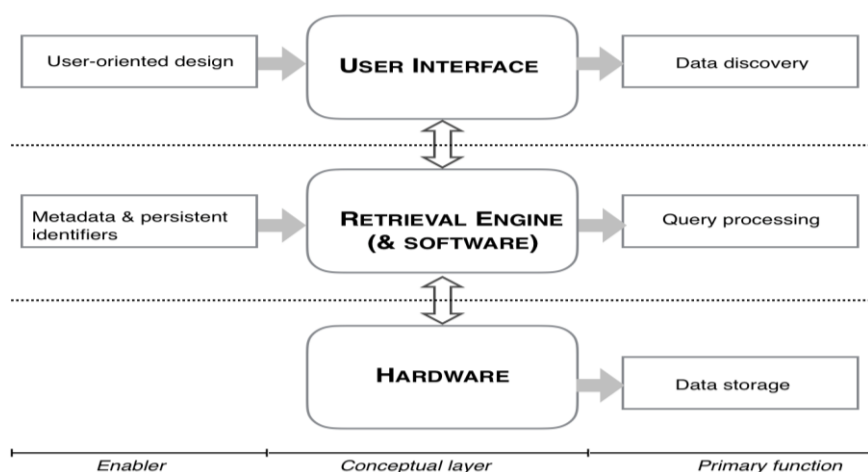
User-oriented design

USER INTERFACE

Data discovery

Metadata & persistent identifiers

RETRIEVAL ENGINE (& SOFTWARE)

Query processing

HARDWARE

Data storage

Enabler

Conceptual layer

Primary function